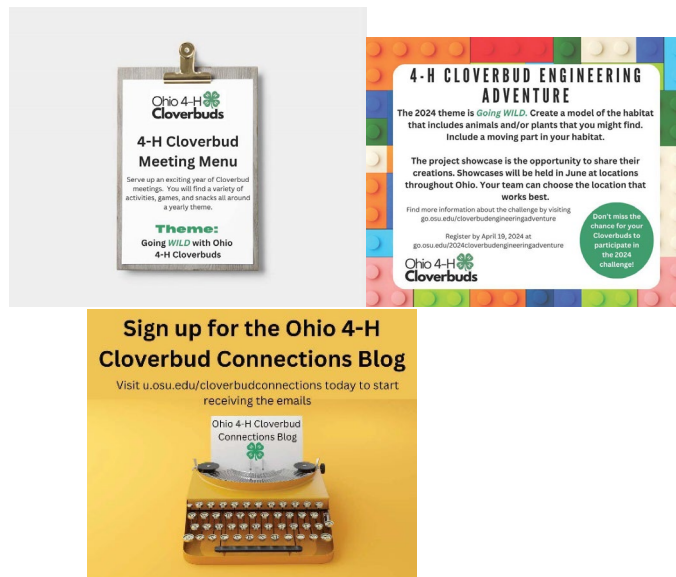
Ohio 4-H Cloverbuds

4-H Cloverbud Meeting Menu

Serve up an exciting year of Cloverbud meetings. You will find a variety of activities, games, and snacks all around a yearly theme.

Theme:

Going WILD with Ohio 4-H Cloverbuds

4-H CLOVERBUD ENGINEERING ADVENTURE

The 2024 theme is Going WILD. Create a model of the habitat that includes animals and/or plants that you might find. Include a moving part in your habitat.

The project showcase is the opportunity to share their creations. Showcases will be held in June at locations throughout Ohio. Your team can choose the location that works best.

Find more information about the challenge by visiting go.osu.edu/cloverbudengineeringadventure

Register by April 19, 2024 at go.osu.edu/2024cloverbudengineeringadventure

Ohio 4-H Cloverbuds

Don't miss the chance for your Cloverbuds to participate in the 2024 challenge!

Sign up for the Ohio 4-H Cloverbud Connections Blog

Visit u.osu.edu/cloverbudconnections today to start receiving the emails

Ohio 4-H Cloverbud Connections Blog